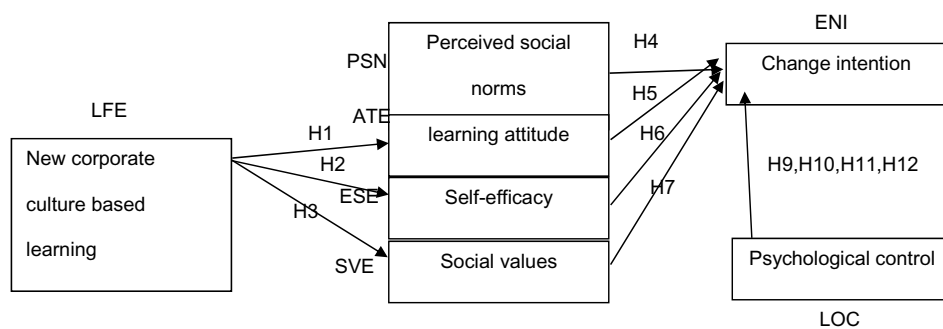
ENI

PSN

Perceived social norms

H4

Change intention

LFE

ATE

H5

H1

learning attitude

H6

New corporate culture based learning

H2

H9,H10,H11,H12

ESE

Self-efficacy

H7

H3

SVE

Social values

Psychological control

LOC